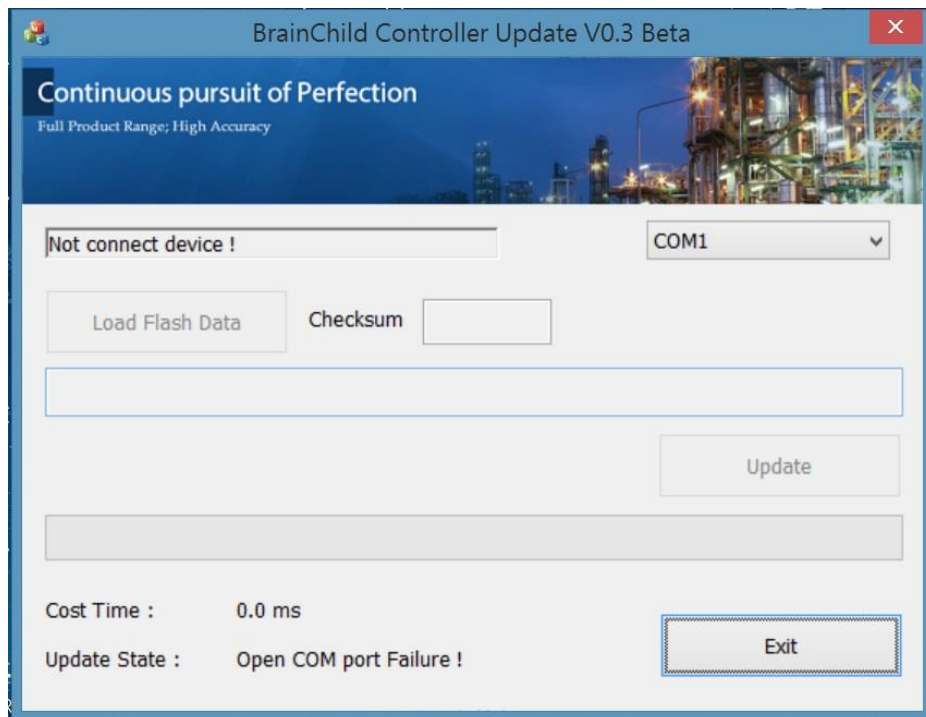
BrainChild Controller Update V0.3 Beta

Continuous pursuit of Perfection
Full Product Range; High Accuracy

Not connect device !

COM1

Load Flash Data

Checksum

Update

Cost Time : 0.0 ms

Update State : Open COM port Failure !

Exit